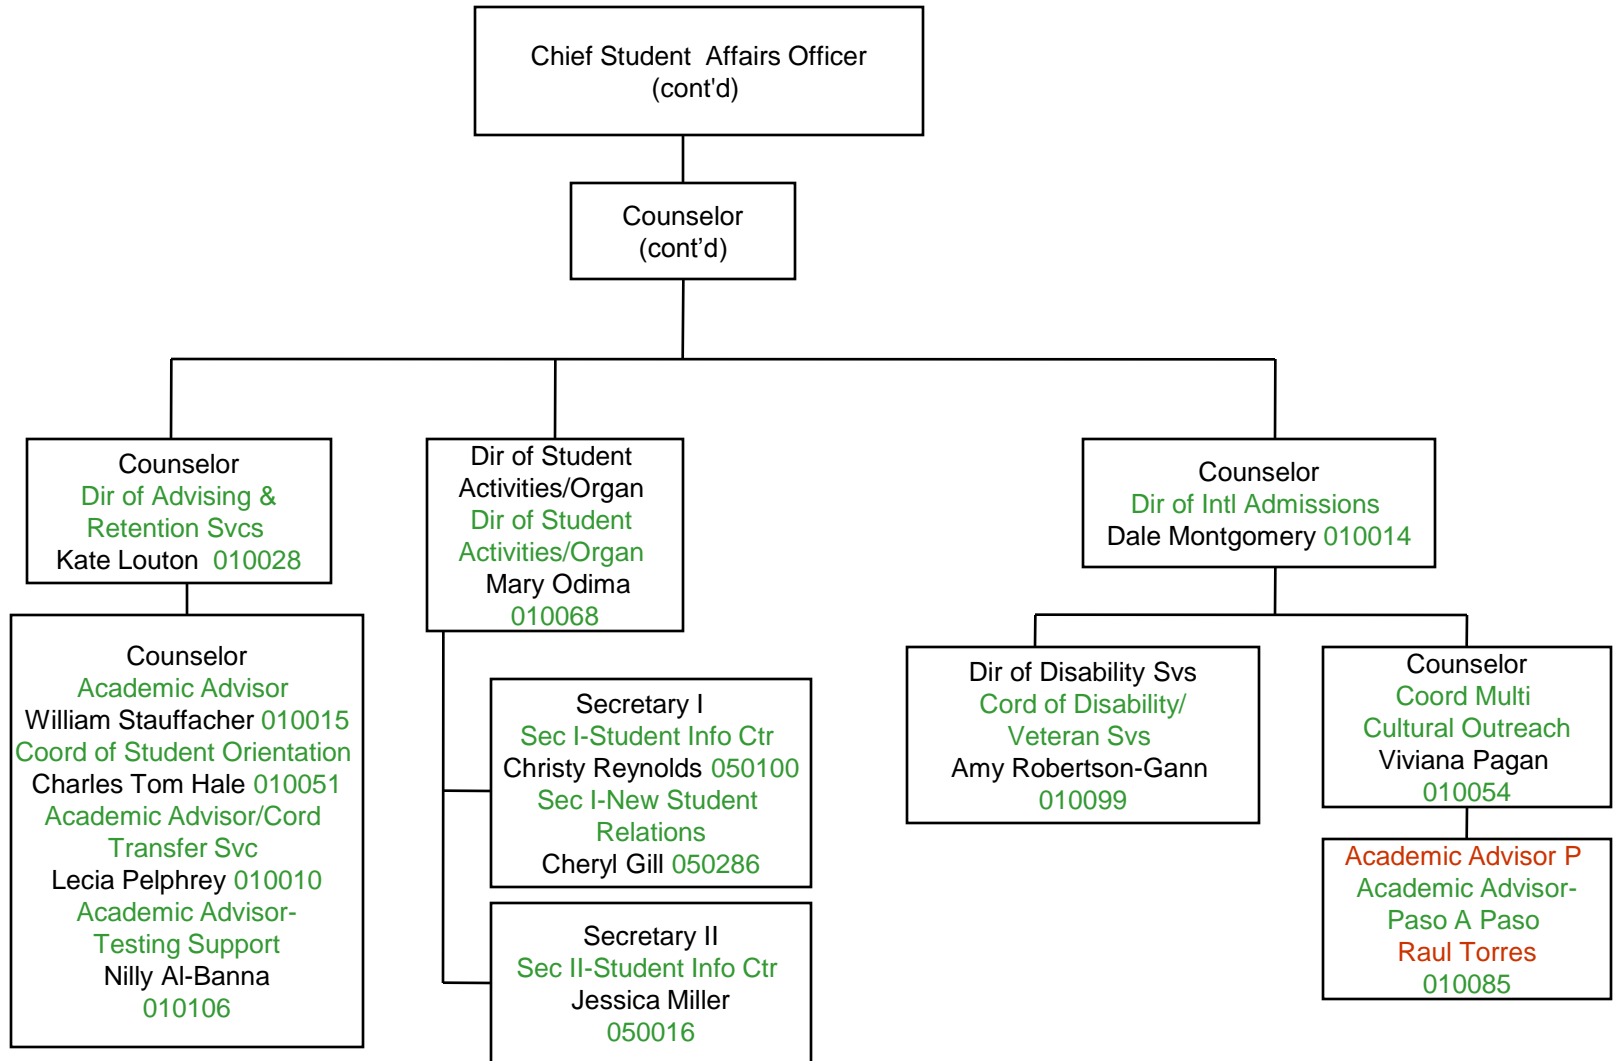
Chief Student Affairs Officer
(cont'd)

Counselor
(cont'd)

Counselor
Dir of Advising & Retention Svcs
Kate Louton 010028

Counselor
Academic Advisor
William Stauffacher 010015
Coord of Student Orientation
Charles Tom Hale 010051
Academic Advisor/Cord Transfer Svc
Lecia Pelphrey 010010
Academic Advisor-Testing Support
Nilly Al-Banna
010106

Dir of Student Activities/Organ
Dir of Student Activities/Organ
Mary Odima
010068

Secretary I
Sec I-Student Info Ctr
Christy Reynolds 050100
Sec I-New Student Relations
Cheryl Gill 050286

Secretary II
Sec II-Student Info Ctr
Jessica Miller
050016

Counselor
Dir of Intl Admissions
Dale Montgomery 010014

Dir of Disability Svs
Cord of Disability/ Veteran Svs
Amy Robertson-Gann
010099

Counselor
Coord Multi Cultural Outreach
Viviana Pagan
010054

Academic Advisor P
Academic Advisor-Paso A Paso
Raul Torres
010085